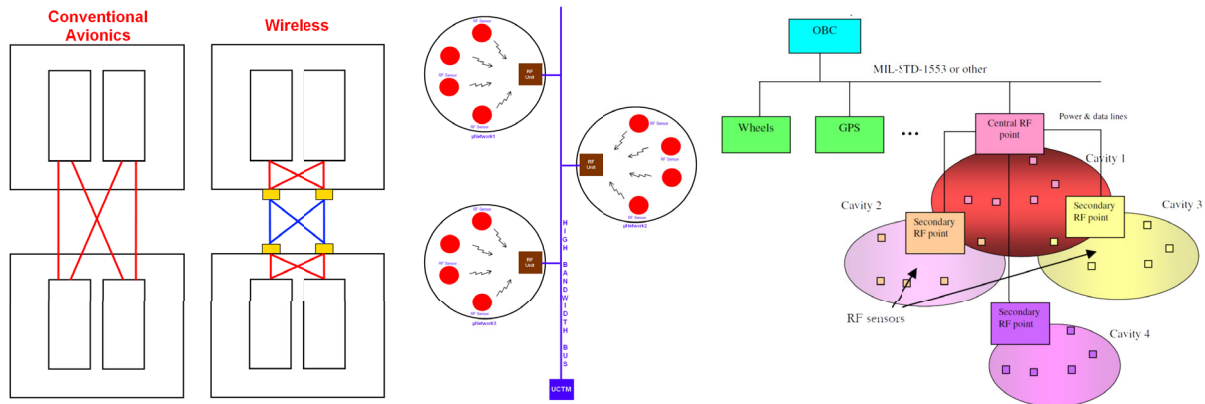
Conventional Avionics

Wireless

RF Sensor
RF Sensor
RF Sensor
RF Unit
µNetwork1

RF Sensor
RF Sensor
RF Sensor
RF Unit
µNetwork2

RF Sensor
RF Sensor
RF Sensor
RF Unit
µNetwork3

HIGH BANDWIDTH BUS

UCTM

OBC

MIL-STD-1553 or other

Wheels

GPS

...

Central RF point

Power & data lines

Cavity 1

Cavity 2

Secondary RF point

Secondary RF point

Cavity 3

RF sensors

Secondary RF point

Cavity 4